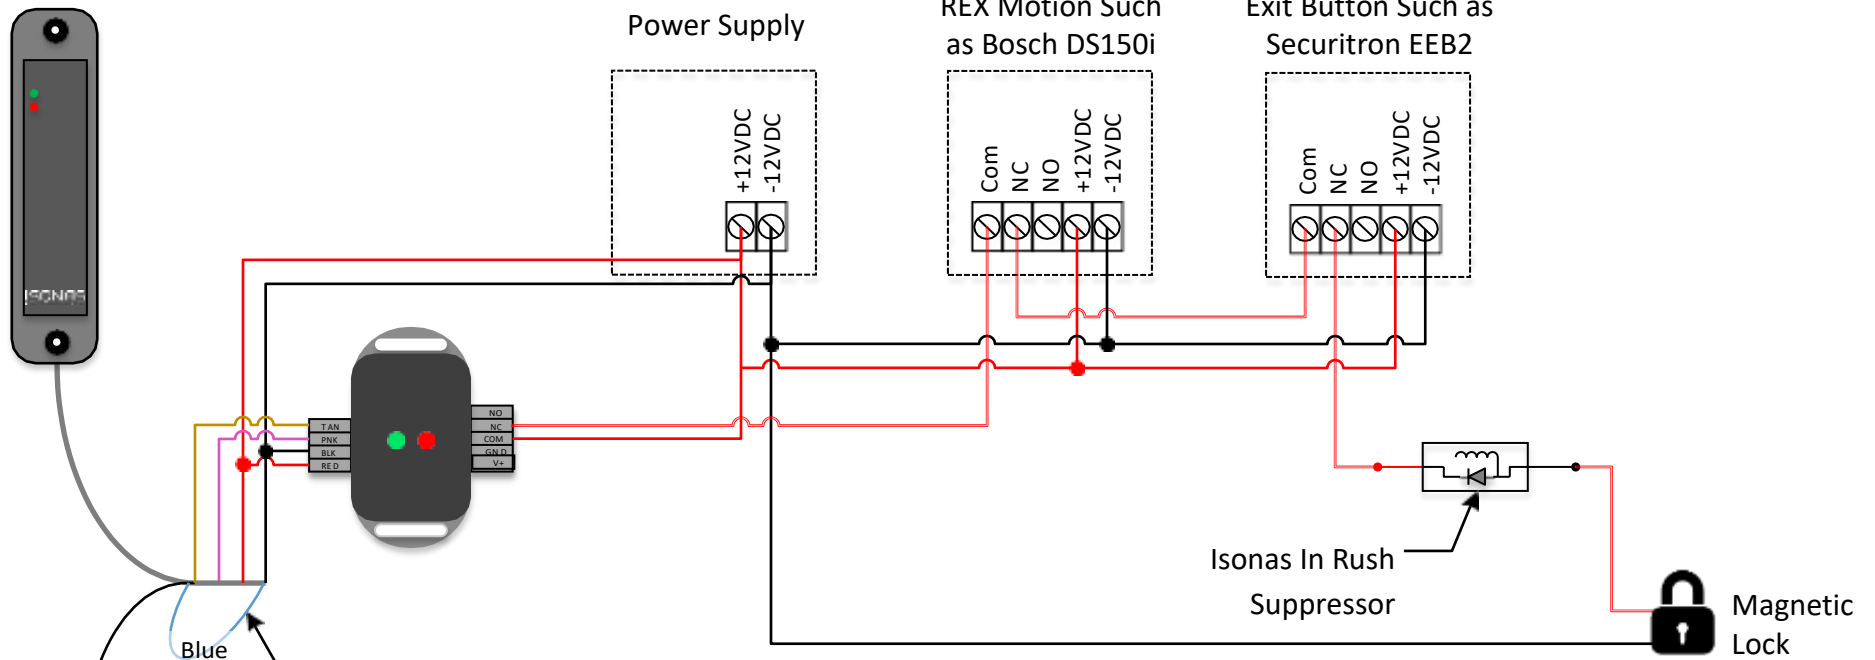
Power Supply

+12VDC
-12VDC

REX Motion Such
as Bosch DS150i

Com
NC
NO
+12VDC
-12VDC

Exit Button Such as
Securitron EEB2

Com
NC
NO
+12VDC
-12VDC

ISONAS

TAN
PNK
BLK
RED

NO
NC
COM
GND
V+

Isonas In Rush
Suppressor

Magnetic
Lock

Blue